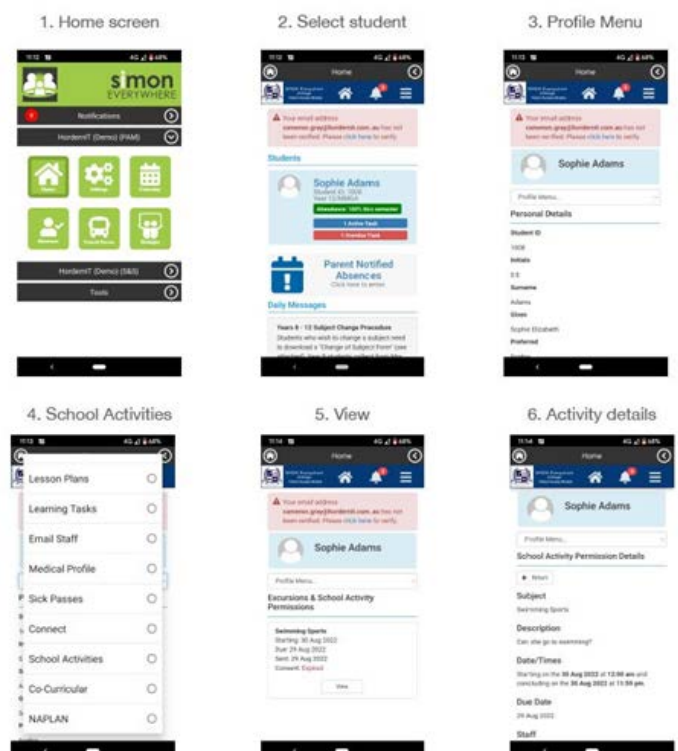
1. Home screen

simon EVERYWHERE

Notifications

HordernIT (Demo) (PAM)

HordernIT (Demo) (S&S)

Tools

2. Select student

Home

Your email address cameron.gray@hordernit.com.au has not been verified. Please click here to verify.

Students

Sophie Adams

Student ID: 1008

Attendance: 100% this semester

1 Active Task

1 Overdue Task

Parent Notified Absences

Click here to enter

Daily Messages

Years 8 - 12 Subject Change Procedure

Students who wish to change a subject need to download a 'Change of Subject Form' (see attached).

3. Profile Menu

Your email address cameron.gray@hordernit.com.au has not been verified. Please click here to verify.

Sophie Adams

Profile Menu...

Personal Details

Student ID

1008

Initials

S E

Surname

Adams

Given

Sophie Elizabeth

Preferred

4. School Activities

Lesson Plans

Learning Tasks

Email Staff

Medical Profile

Sick Passes

Connect

School Activities

Co-Curricular

NAPLAN

5. View

Home

Your email address cameron.gray@hordernit.com.au has not been verified. Please click here to verify.

Sophie Adams

Profile Menu...

Excursions & School Activity Permissions

Swimming Sports

Starting: 30 Aug 2022

Due: 29 Aug 2022

Sent: 29 Aug 2022

Consent: Expired

View

6. Activity details

Home

Sophie Adams

Profile Menu...

School Activity Permission Details

Return

Subject

Swimming Sports

Description

Can she go to swimming?

Date/Times

Starting on the 30 Aug 2022 at 12:00 am and concluding on the 30 Aug 2022 at 11:59 pm.

Due Date

29 Aug 2022

Staff